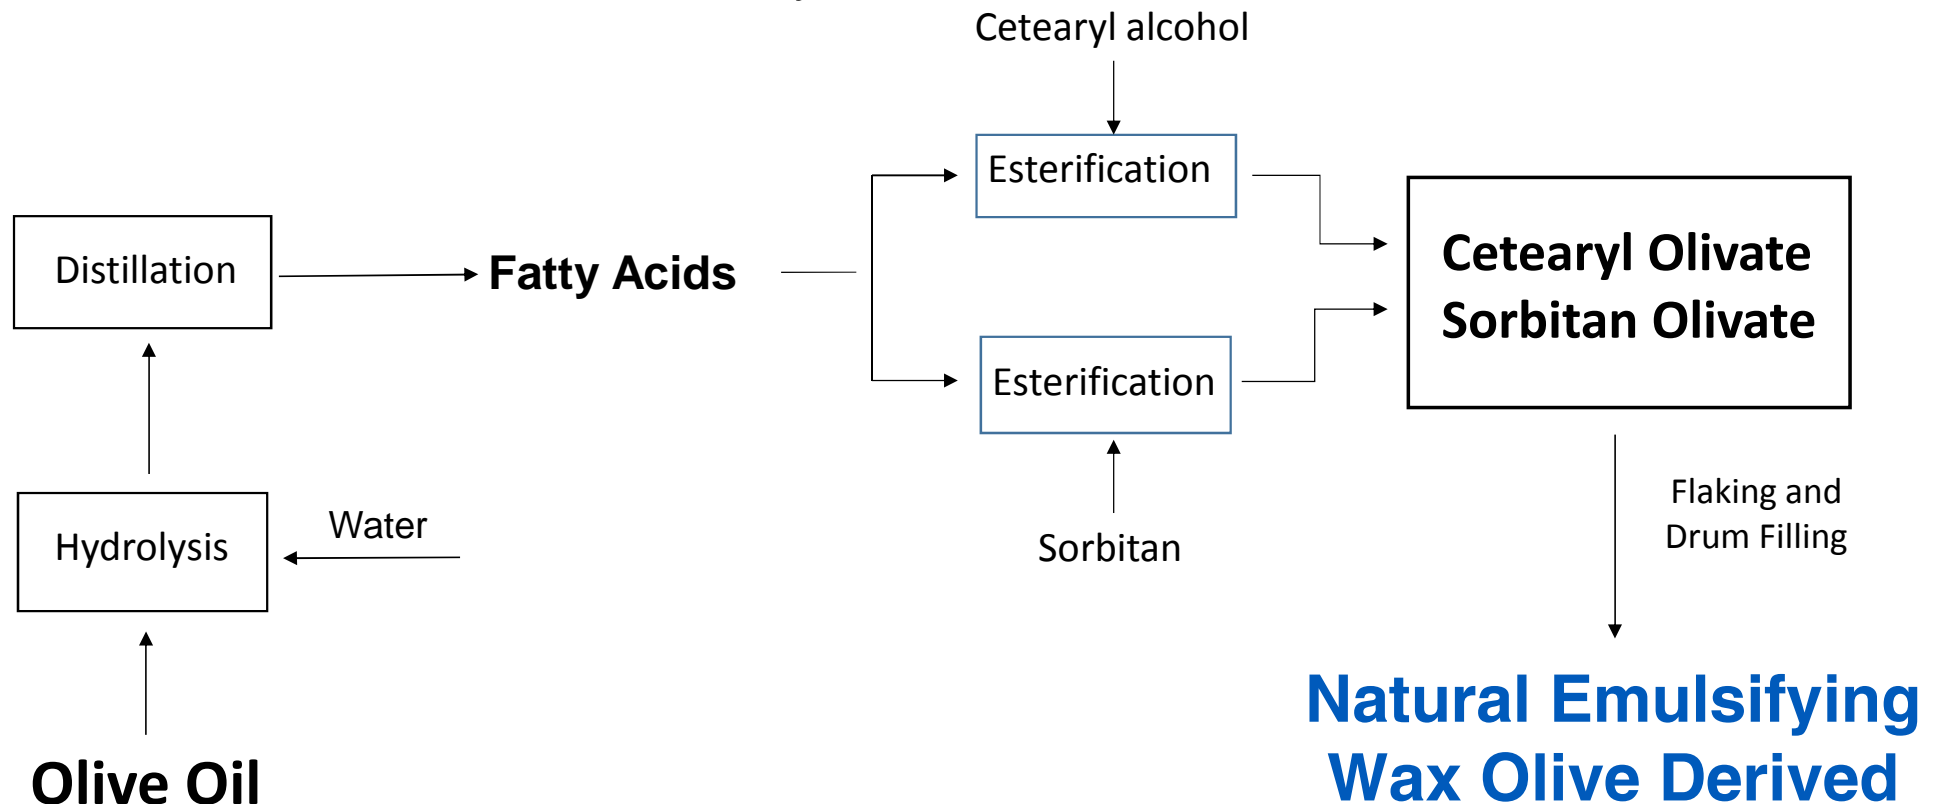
Olive Oil

Hydrolysis

Water

Distillation

Fatty Acids

Cetearyl alcohol

Esterification

Esterification

Sorbitan

Cetearyl Olivate
Sorbitan Olivate

Flaking and
Drum Filling

Natural Emulsifying
Wax Olive Derived